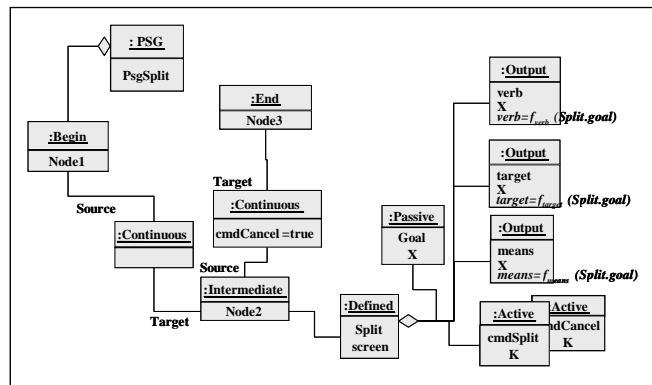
: PSG

PsgSplit

:End

Node3

:Begin

Node1

Target

:Continuous

cmdCancel =true

Source

:Continuous

Source

:Intermediate

Node2

Target

:Passive

Goal
X

:Defined

Split
screen

:Output

verb
X
$verb=f_{verb}$ (Split.goal)

:Output

target
X
$target=f_{target}$ (Split.goal)

:Output

means
X
$means=f_{means}$ (Split.goal)

:Active

cmdSplit
K

Active

ndCancel
K